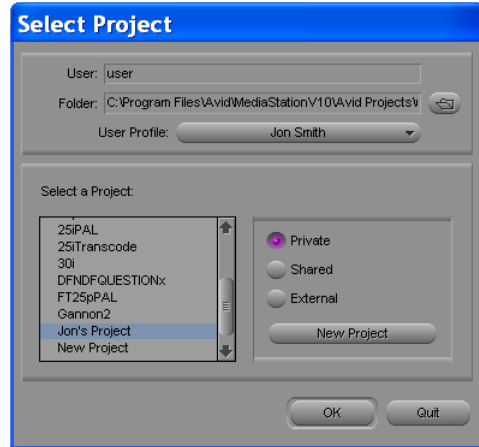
Select Project

User: user

Folder: C:\Program Files\Avid\MediaStation\V10\Avid Projects\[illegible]

User Profile: Jon Smith

Select a Project:

25iPAL
25iTranscode
30i
DFNDFQUESTIONx
FT25pPAL
Gannon2
Jon's Project
New Project

Private
Shared
External

New Project

OK
Quit